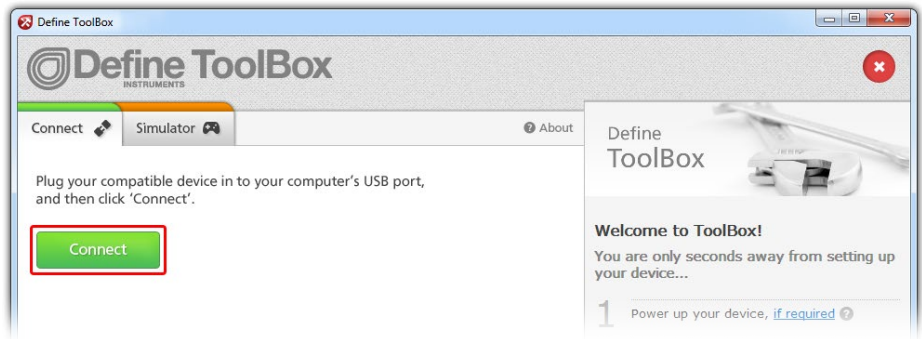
Define ToolBox

Define ToolBox
INSTRUMENTS

Connect

Simulator

About

Plug your compatible device in to your computer's USB port, and then click 'Connect'.

Connect

Define
ToolBox

Welcome to ToolBox!

You are only seconds away from setting up your device...

1 Power up your device, if required